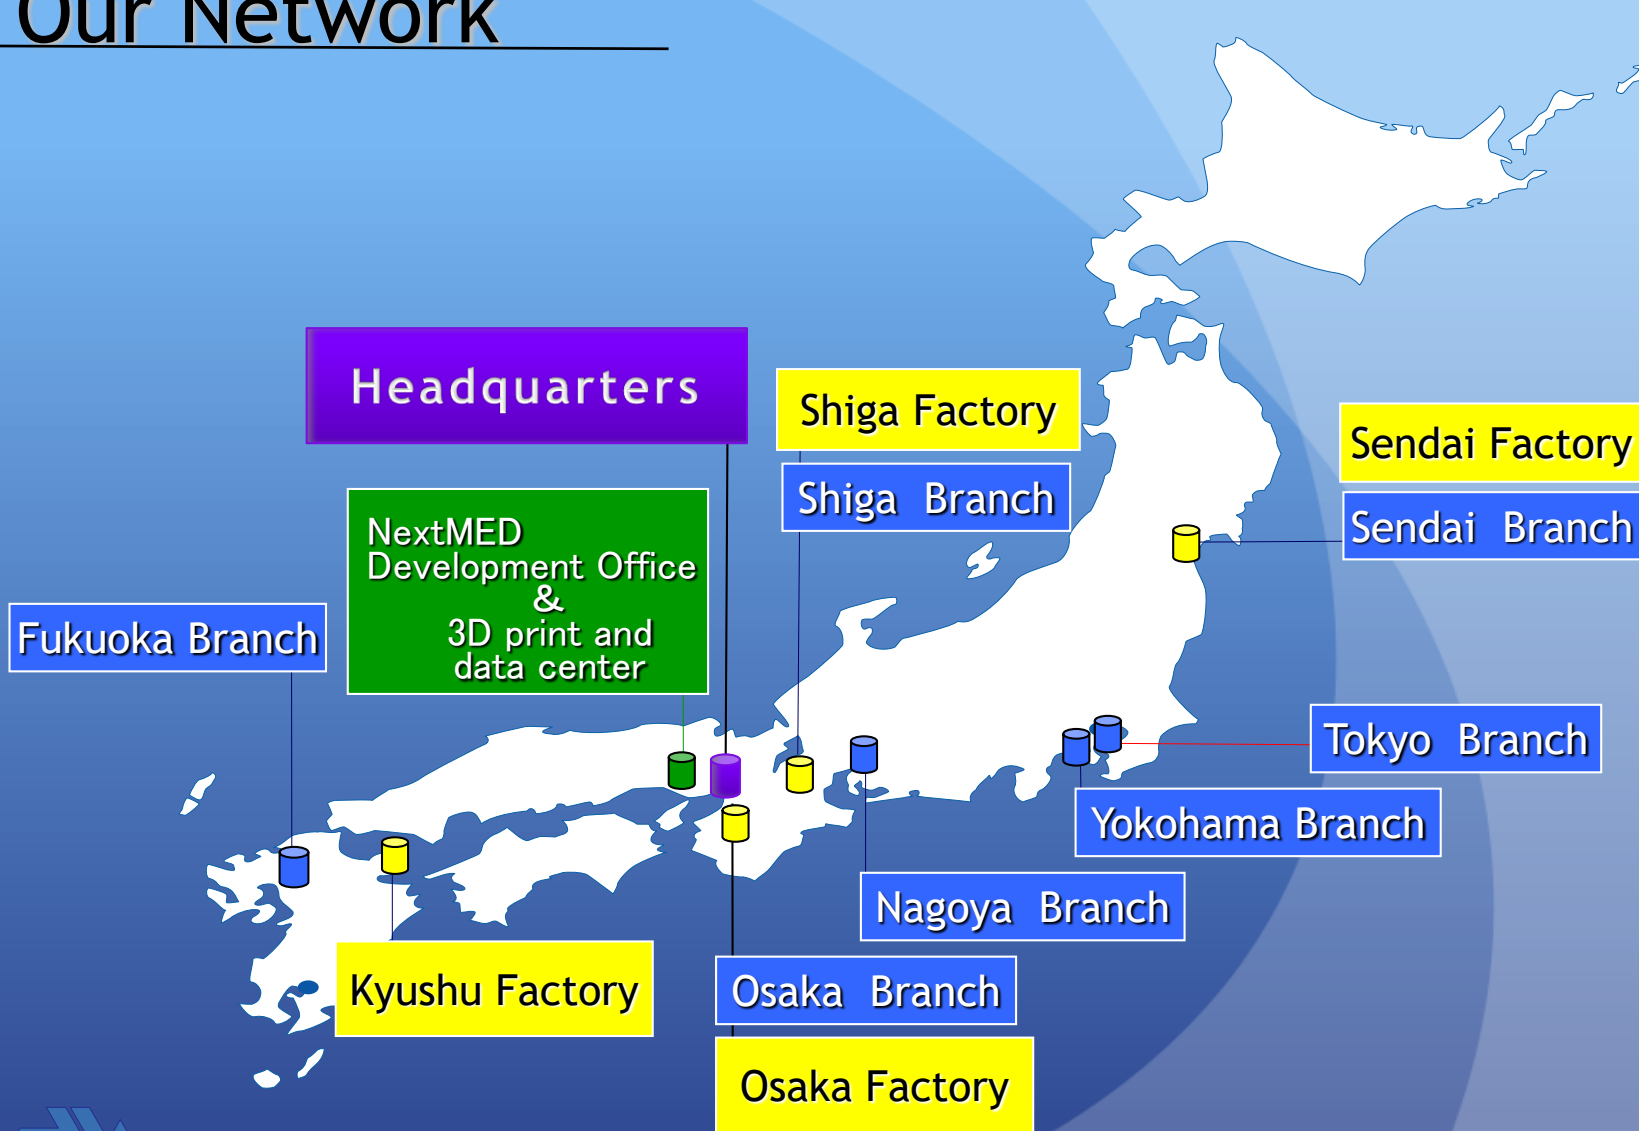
Our Network

Headquarters

Shiga Factory

Shiga Branch

Sendai Factory

Sendai Branch

NextMED Development Office & 3D print and data center

Fukuoka Branch

Tokyo Branch

Yokohama Branch

Nagoya Branch

Kyushu Factory

Osaka Branch

Osaka Factory